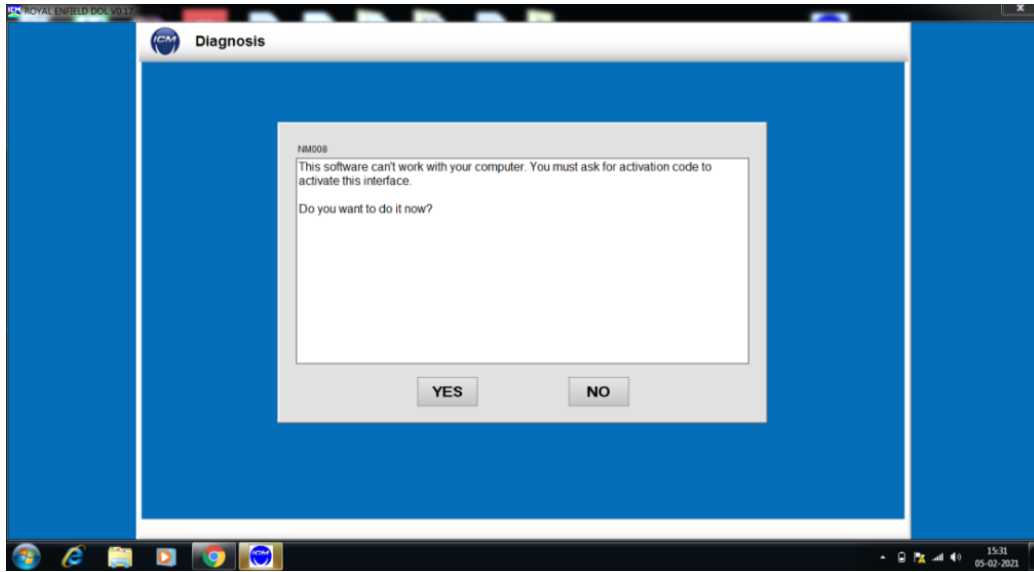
ROYAL ENFIELD DOL V0.17

ICM

Diagnosis

NM008

This software can't work with your computer. You must ask for activation code to activate this interface.

Do you want to do it now?

YES

NO

ICM

15:31
05-02-2021